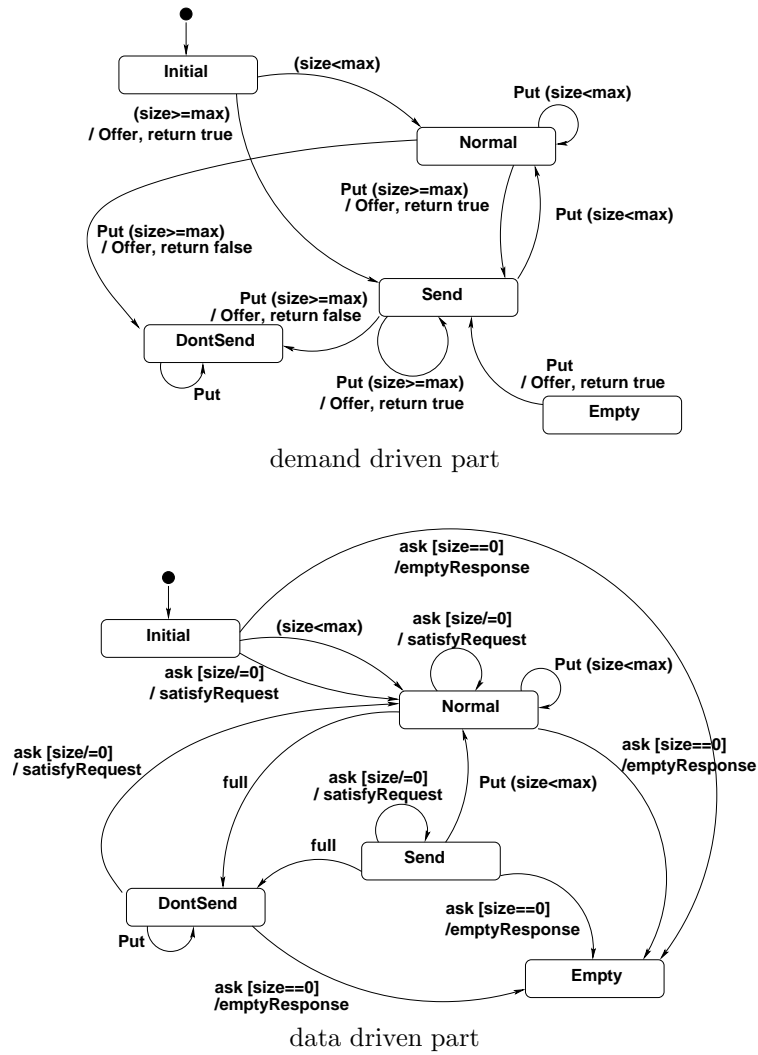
Initial

(size<max)

Put (size<max)

(size>=max)
/ Offer, return true

Normal

Put (size>=max)
/ Offer, return true

Put (size<max)

Put (size>=max)
/ Offer, return false

Put (size>=max)
/ Offer, return false

Send

DontSend

Put

Put (size>=max)
/ Offer, return true

Put
/ Offer, return true

Empty

demand driven part

ask [size==0]
/emptyResponse

Initial

(size<max)

ask [size/=0]
/ satisfyRequest

Put (size<max)

ask [size/=0]
/ satisfyRequest

Normal

ask [size/=0]
/ satisfyRequest

ask [size==0]
/emptyResponse

full

ask [size/=0]
/ satisfyRequest

Put (size<max)

full

Send

DontSend

Put

ask [size==0]
/emptyResponse

ask [size==0]
/emptyResponse

Empty

data driven part